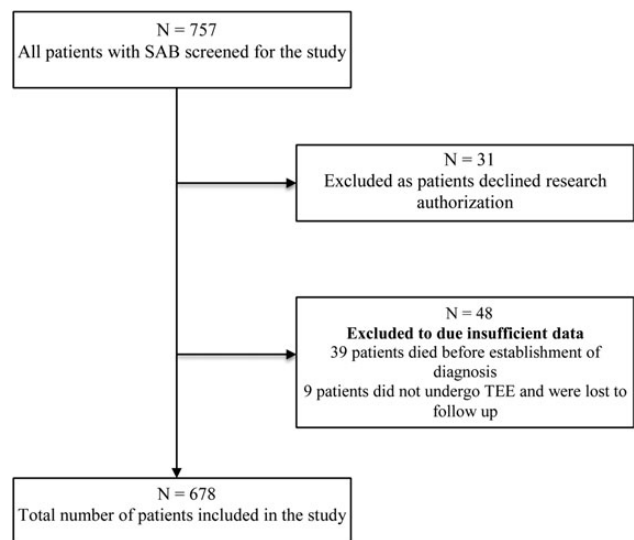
N = 757
All patients with SAB screened for the study

N = 31
Excluded as patients declined research authorization

N = 48
Excluded to due insufficient data
39 patients died before establishment of diagnosis
9 patients did not undergo TEE and were lost to follow up

N = 678
Total number of patients included in the study